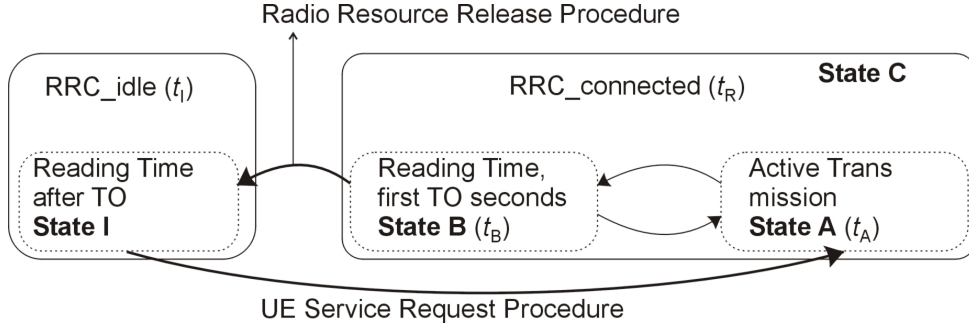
Radio Resource Release Procedure

RRC_idle ($t_I$)

RRC_connected ($t_R$)

State C

Reading Time after TO
**State I**

Reading Time, first TO seconds
**State B** ($t_B$)

Active Trans mission
**State A** ($t_A$)

UE Service Request Procedure